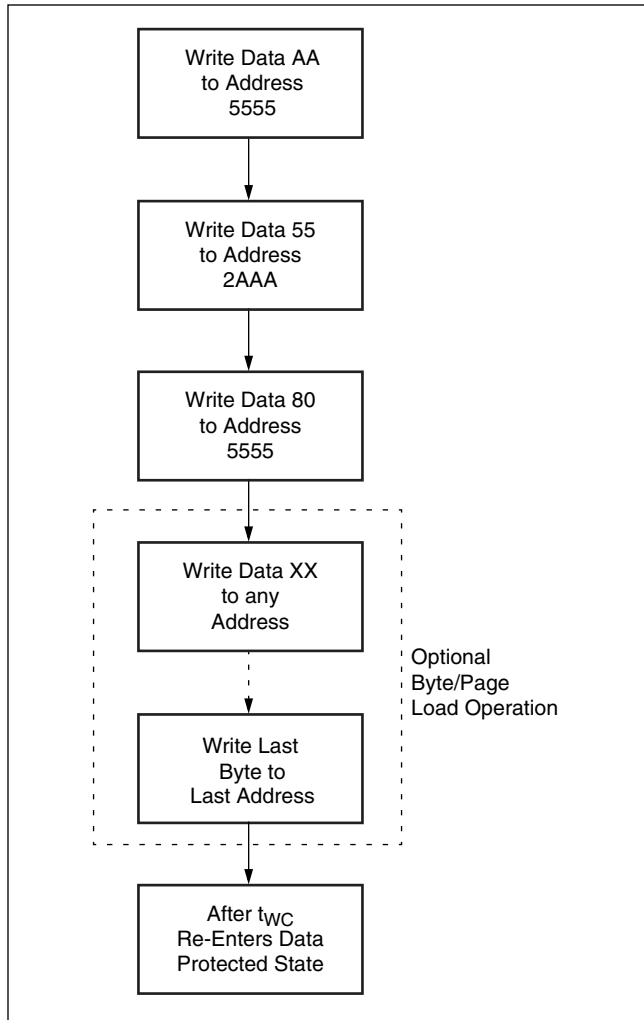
Write Data AA to Address 5555

Write Data 55 to Address 2AAA

Write Data 80 to Address 5555

Write Data XX to any Address

Write Last Byte to Last Address

Optional Byte/Page Load Operation

After $t_{WC}$ Re-Enters Data Protected State